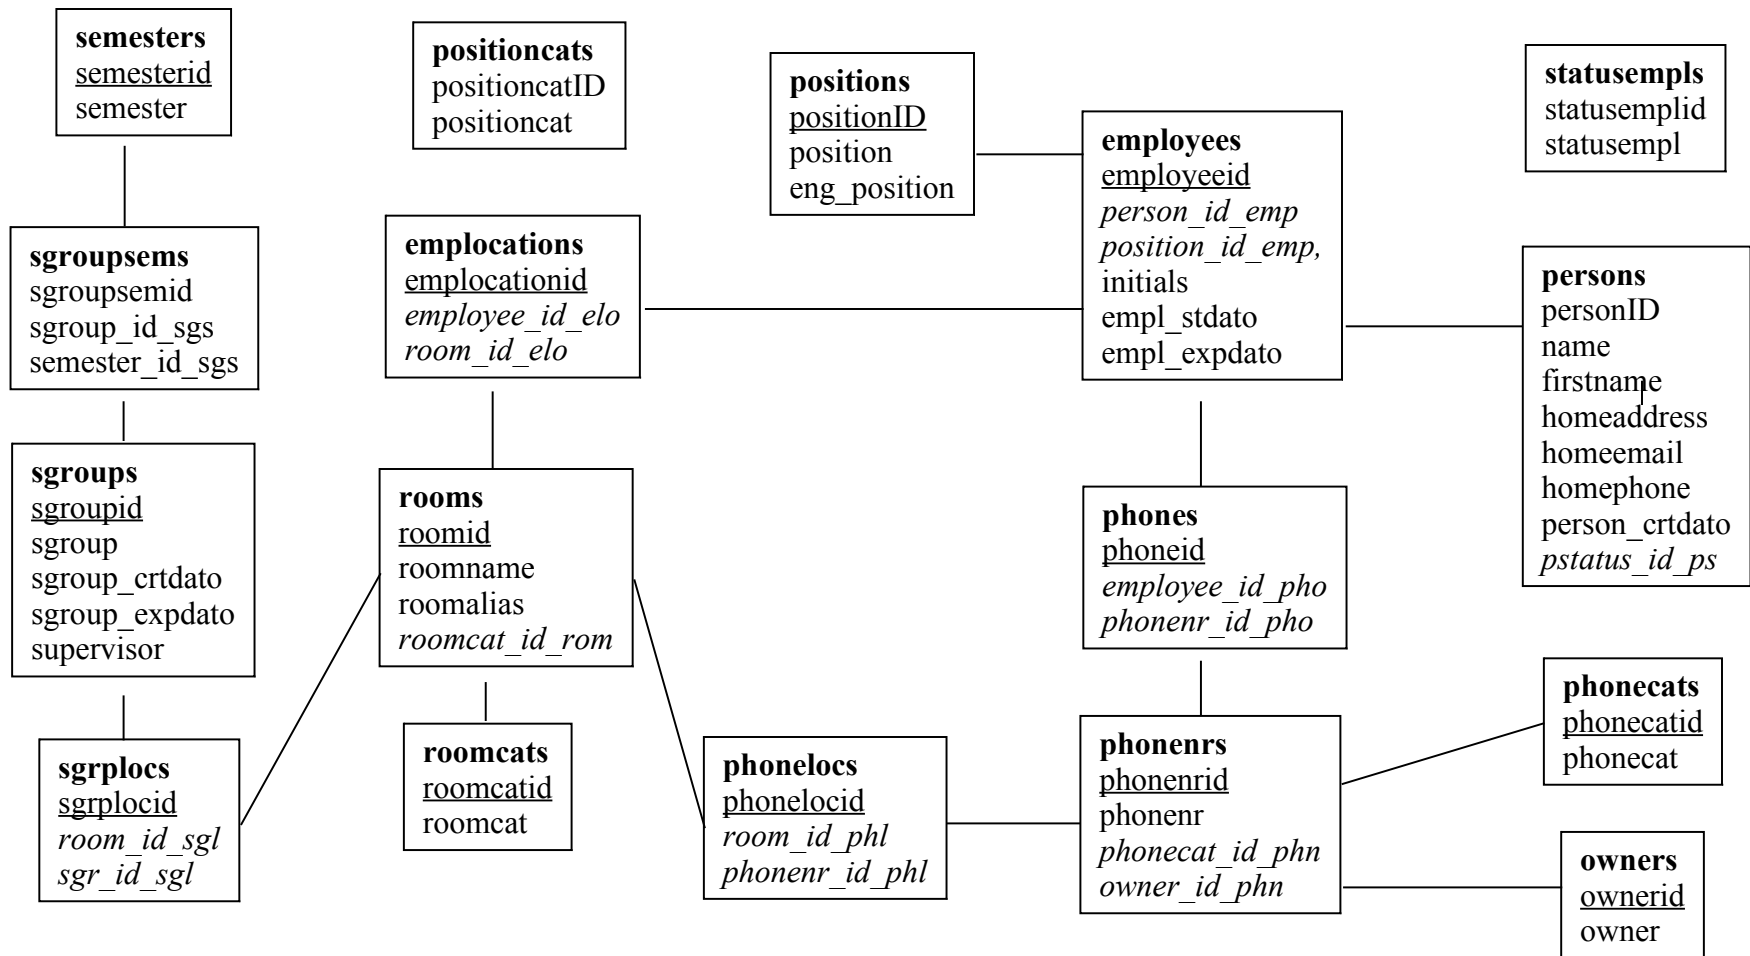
semesters
semesterid
semester

positioncats
positioncatID
positioncat

positions
positionID
position
eng_position

statusempls
statusemplid
statusempl

employees
employeeid
person_id_emp
position_id_emp,
initials
empl_stdato
empl_expdato

sgroupsems
sgroupsemid
sgroup_id_sgs
semester_id_sgs

emplocations
emplocationid
employee_id_elo
room_id_elo

persons
personID
name
firstname
homeaddress
homeemail
homephone
person_crtdato
pstatus_id_ps

sgroups
sgroupid
sgroup
sgroup_crtdato
sgroup_expdato
supervisor

rooms
roomid
roomname
roomalias
roomcat_id_rom

phones
phoneid
employee_id_pho
phonenr_id_pho

phonecats
phonecatid
phonecat

sgrplocs
sgrplocid
room_id_sgl
sgr_id_sgl

roomcats
roomcatid
roomcat

phonelocs
phonelocid
room_id_phl
phonenr_id_phl

phonenrs
phonenrid
phonenr
phonecat_id_phn
owner_id_phn

owners
ownerid
owner